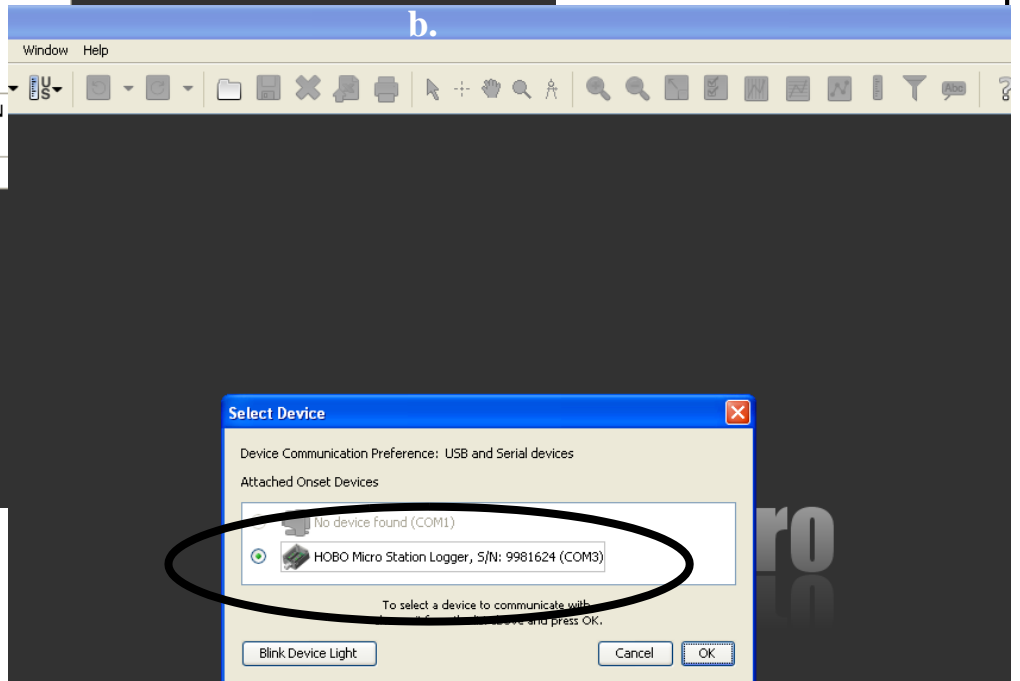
b.

Window Help

Select Device

Device Communication Preference: USB and Serial devices

Attached Onset Devices

No device found (COM1)

HOBO Micro Station Logger, S/N: 9981624 (COM3)

To select a device to communicate with, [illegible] from the list above and press OK.

Blink Device Light

Cancel

OK

ro